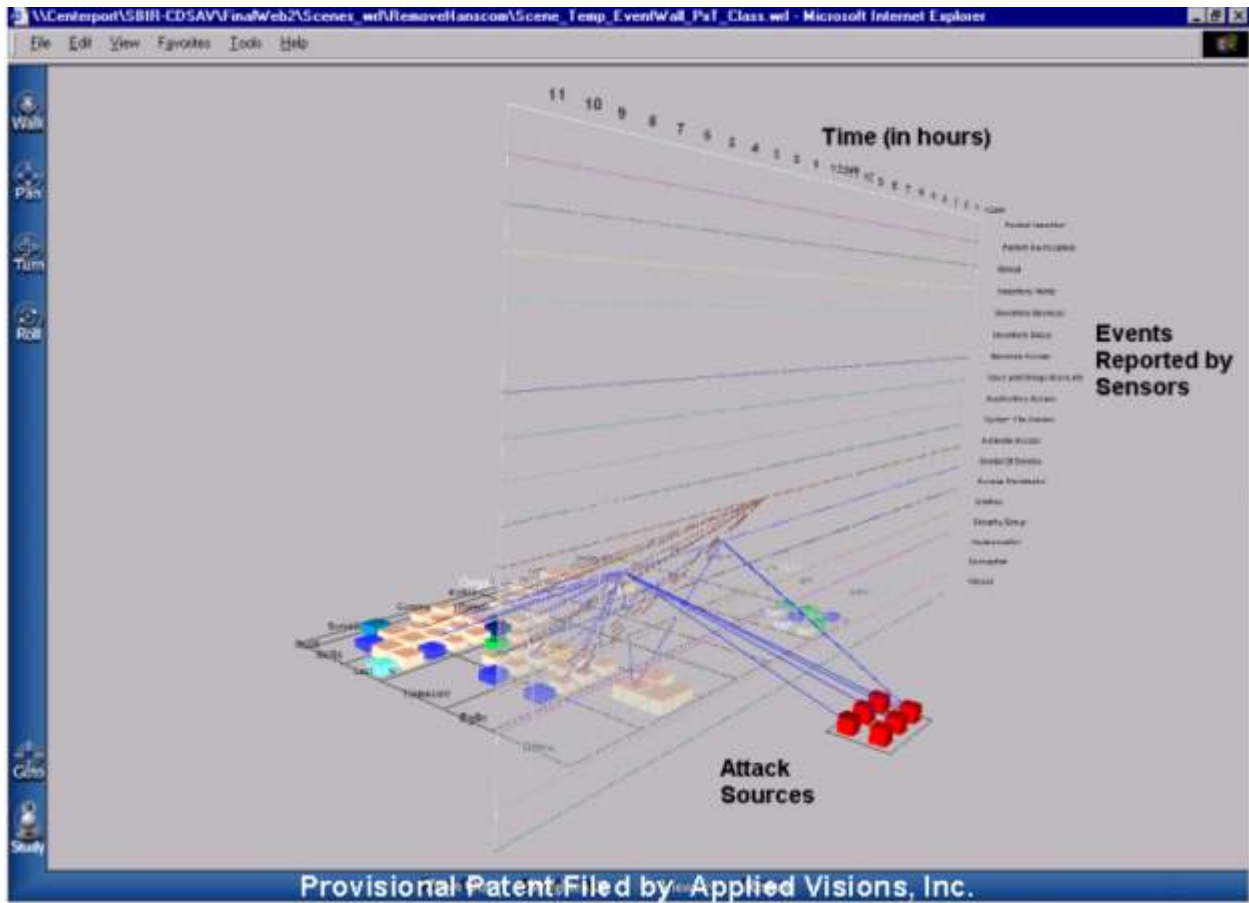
\\Centerport\SBIR-CDSAV\FinalWeb2\Scenes_wrl\RemoveHanscom\Scene_Temp_EventWall_PxT_Class.wrl - Microsoft Internet Explorer

File Edit View Favorites Tools Help

Walk
Pan
Turn
Roll
Goto
Study

11 10 9 8 7 6 5 4 3 2 1 12am

Time (in hours)

Events Reported by Sensors

Attack Sources

Provisional Patent Filed by Applied Visions, Inc.